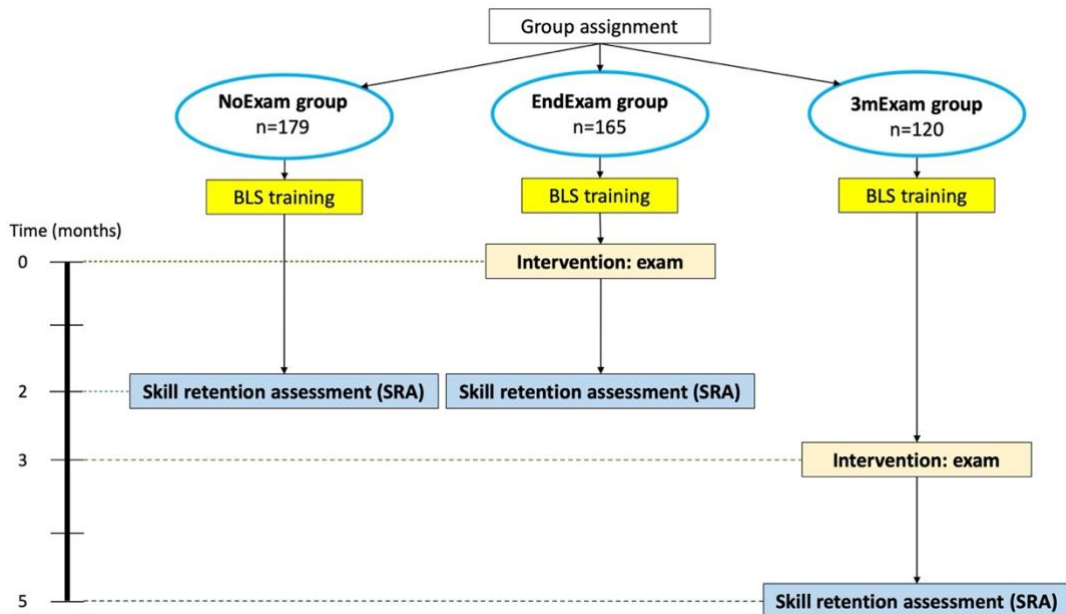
Group assignment

NoExam group
n=179

EndExam group
n=165

3mExam group
n=120

BLS training

BLS training

BLS training

Time (months)

0

Intervention: exam

2

Skill retention assessment (SRA)

Skill retention assessment (SRA)

3

Intervention: exam

5

Skill retention assessment (SRA)